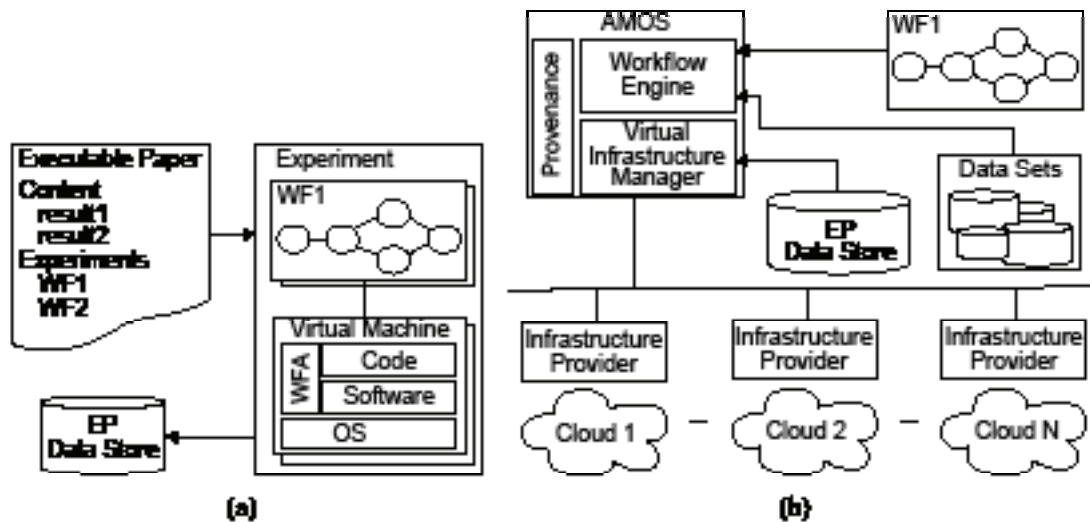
Executable Paper
Content
result1
result2
Experiments
WF1
WF2

Experiment
WF1
Virtual Machine
WFA
Code
Software
OS

EP
Data Store

(a)

AMOS
Provenance
Workflow Engine
Virtual Infrastructure Manager

WF1

Data Sets

EP
Data Store

Infrastructure Provider
Infrastructure Provider
Infrastructure Provider

Cloud 1
Cloud 2
Cloud N

(b)